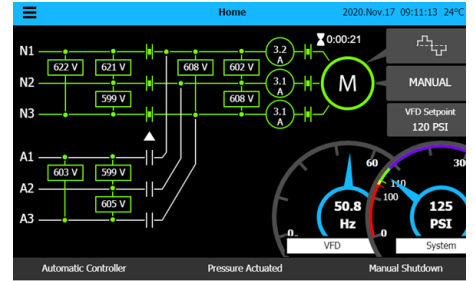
Home 2020.Nov.17 09:11:13 24°C

N1
N2
N3
622 V
621 V
599 V
608 V
602 V
608 V
3.2 A
3.1 A
3.1 A
0:00:21
M
MANUAL
VFD Setpoint
120 PSI

A1
A2
A3
603 V
599 V
605 V

60
0
50.8
Hz
VFD

30
110
100
0
125
PSI
System

Automatic Controller
Pressure Actuated
Manual Shutdown